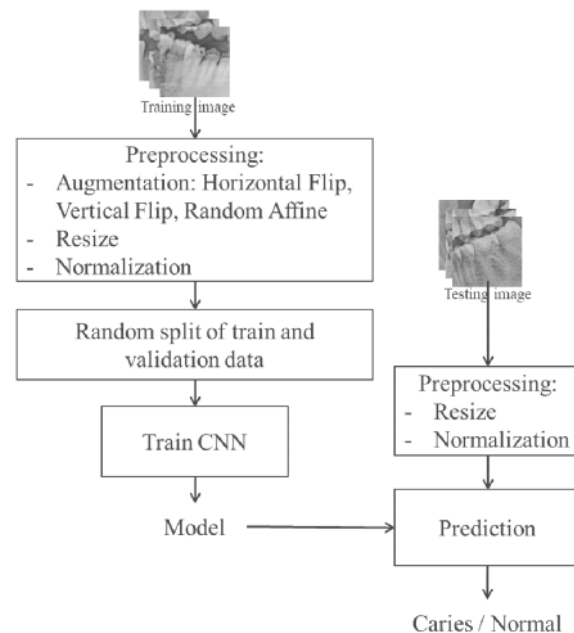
Training image

Preprocessing:
- Augmentation: Horizontal Flip, Vertical Flip, Random Affine
- Resize
- Normalization

Random split of train and validation data

Train CNN

Model

Testing image

Preprocessing:
- Resize
- Normalization

Prediction

Caries / Normal